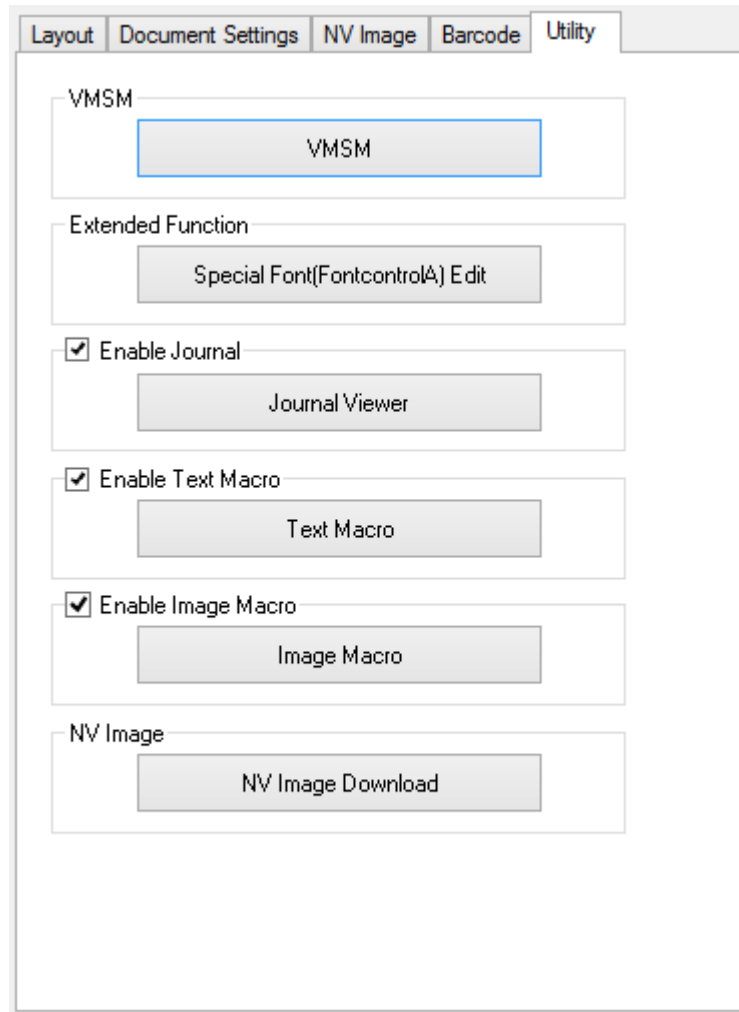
Layout | Document Settings | NV Image | Barcode | Utility

VMSM

VMSM

Extended Function

Special Font(FontcontrolA) Edit

☑ Enable Journal

Journal Viewer

☑ Enable Text Macro

Text Macro

☑ Enable Image Macro

Image Macro

NV Image

NV Image Download